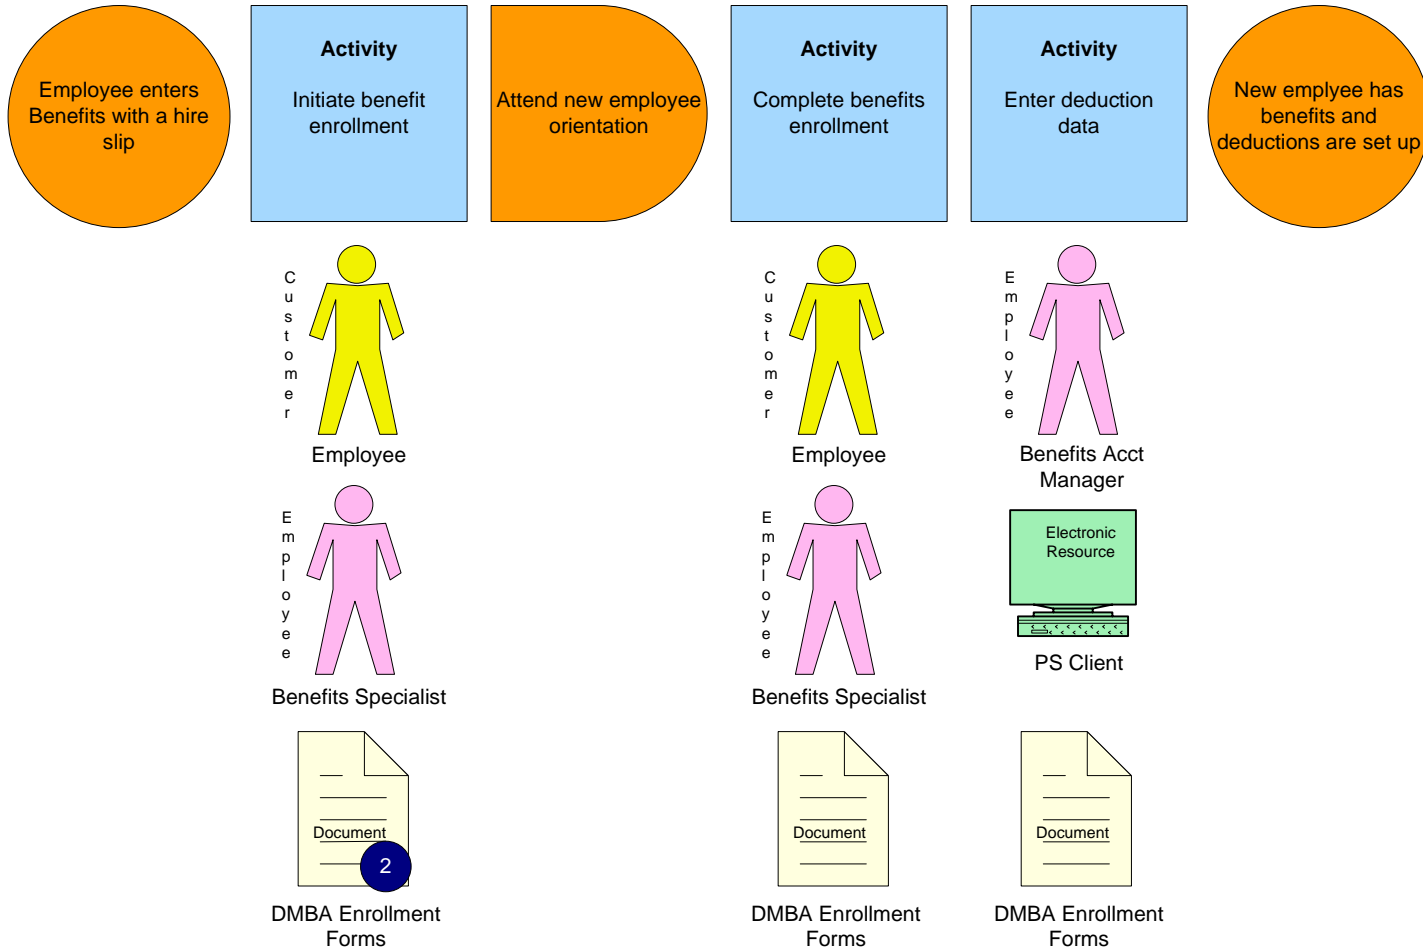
Employee enters Benefits with a hire slip

Activity

Initiate benefit enrollment

Attend new employee orientation

Activity

Complete benefits enrollment

Activity

Enter deduction data

New emplyee has benefits and deductions are set up

Customer

Employee

Customer

Employee

Employee

Benefits Acct Manager

Employee

Benefits Specialist

Employee

Benefits Specialist

Electronic Resource

PS Client

Document

2

DMBA Enrollment Forms

Document

DMBA Enrollment Forms

Document

DMBA Enrollment Forms